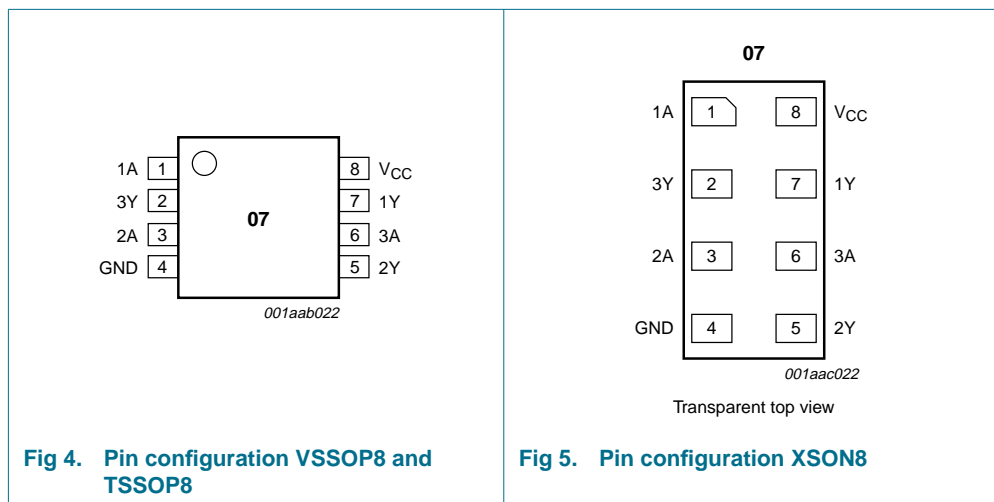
1A 1
3Y 2
2A 3
GND 4
07
8 $V_{CC}$
7 1Y
6 3A
5 2Y
001aab022

Fig 4. Pin configuration VSSOP8 and TSSOP8

07
1A 1
3Y 2
2A 3
GND 4
8 $V_{CC}$
7 1Y
6 3A
5 2Y
001aac022
Transparent top view

Fig 5. Pin configuration XSON8